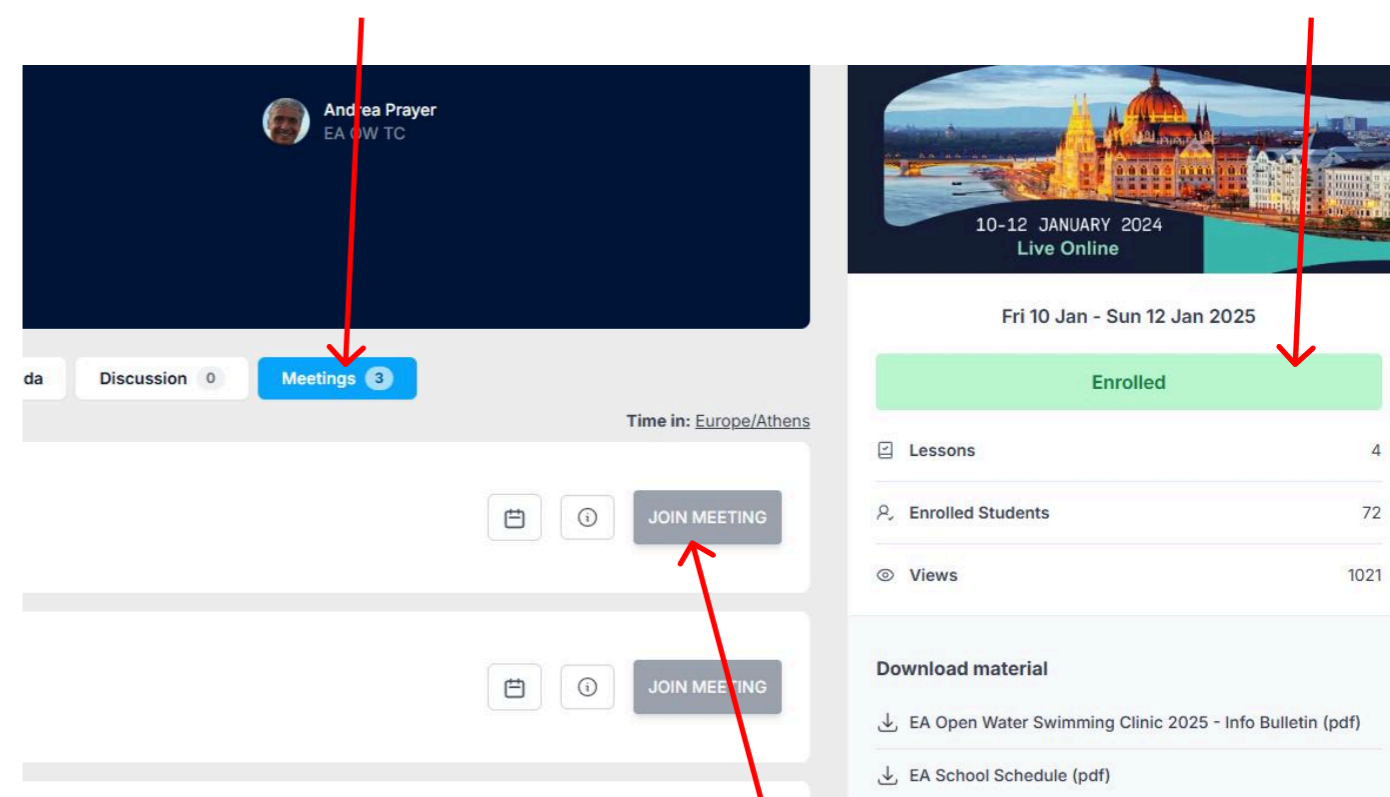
Andrea Prayer
EA OW TC

10-12 JANUARY 2024
Live Online

Fri 10 Jan - Sun 12 Jan 2025

da Discussion 0 Meetings 3

Enrolled

Time in: Europe/Athens

JOIN MEETING

Lessons 4

Enrolled Students 72

Views 1021

JOIN MEETING

Download material

EA Open Water Swimming Clinic 2025 - Info Bulletin (pdf)

EA School Schedule (pdf)